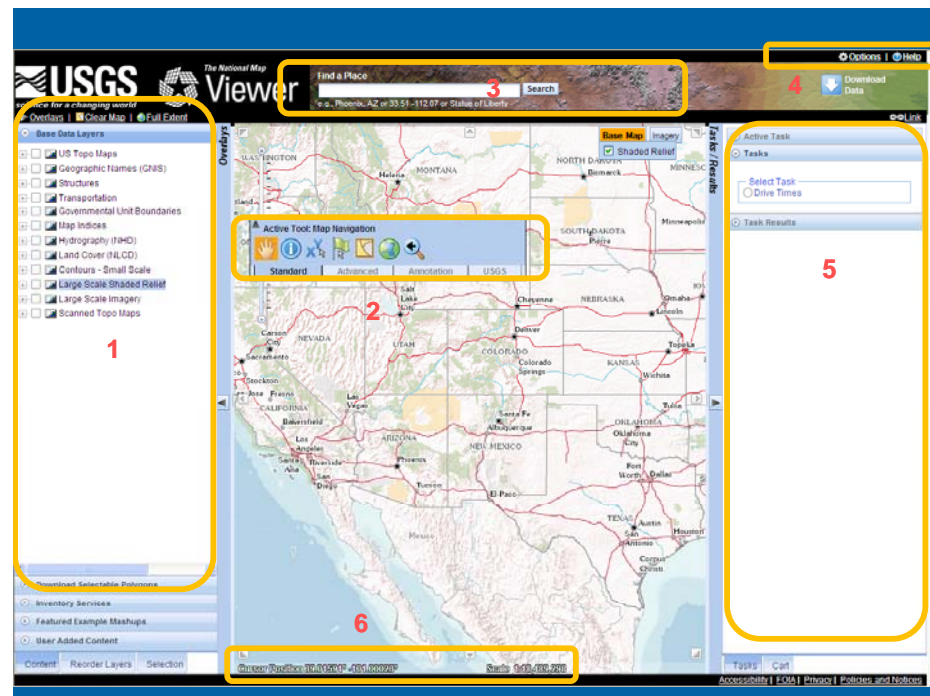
Options | Help

USGS
science for a changing world

The National Map
Viewer

Find a Place
Search
e.g., Phoenix, AZ or 33.51 -112.07 or Statue of Liberty

3

4

Download Data

Overlays | Clear Map | Full Extent

Link

Base Data Layers
US Topo Maps
Geographic Names (GNIS)
Structures
Transportation
Governmental Unit Boundaries
Map Indices
Hydrography (NHD)
Land Cover (NLCD)
Contours - Small Scale
Large Scale Shaded Relief
Large Scale Imagery
Scanned Topo Maps

1

Download Selectable Polygons
Inventory Services
Featured Example Mashups
User Added Content

Content | Reorder Layers | Selection

Overlays

Base Map | Imagery
Shaded Relief

Active Tool: Map Navigation
Standard | Advanced | Annotation | USGS

2

WASHINGTON
Helena
MONTANA
NORTH DAKOTA
Bismarck
MINNESOTA
SOUTH DAKOTA
Pierre
Minneapolis
Salt Lake City
Cheyenne
NEBRASKA
Omaha
Lincoln
NEVADA
Carson City
Sacramento
UTAH
Denver
COLORADO
Colorado Springs
KANSAS
Topeka
Wichita
Stockton
Fresno
CALIFORNIA
Las Vegas
Bakersfield
Los Angeles
Riverside
Santa Ana
San Diego
ARIZONA
Phoenix
Tucson
Santa Fe
Albuquerque
NEW MEXICO
El Paso
OKLAHOMA
Oklahoma City
Tulsa
Fort Worth
Dallas
TEXAS
Austin
San Antonio
Houston
Corpus Christi
Mexico

6

Cursor Position: 39.016047 -104.006787
Scale: 1:18,489,298

Tasks / Results

Active Task
Tasks
Select Task
Drive Times
Task Results

5

Tasks | Cart

Accessibility | FOIA | Privacy | Policies and Notices